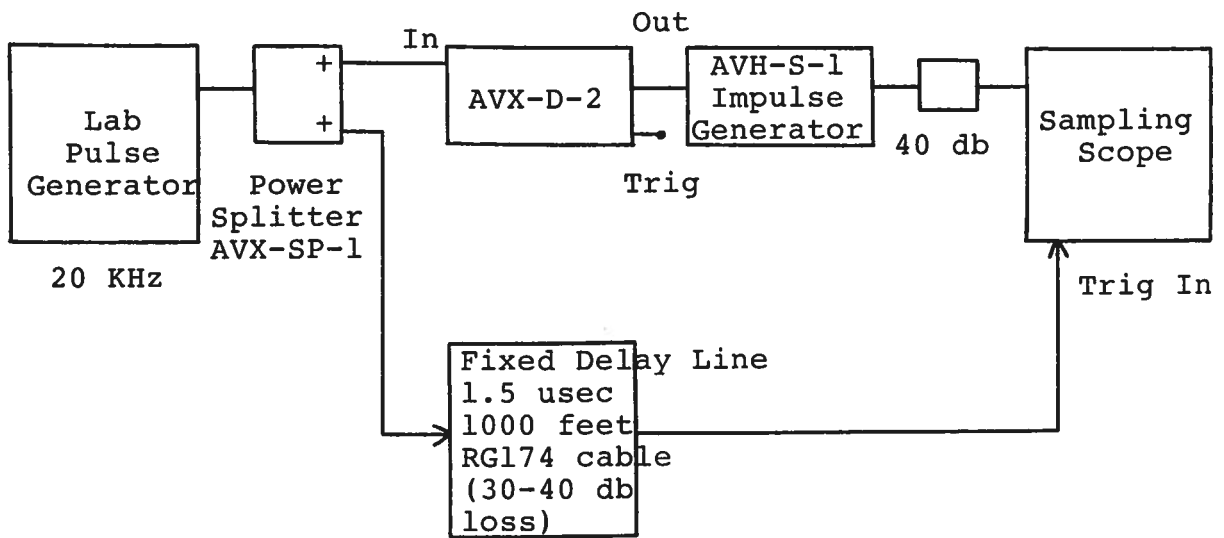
Lab Pulse Generator

20 KHz

+
+

Power Splitter AVX-SP-1

In

AVX-D-2

Out

Trig

AVH-S-1 Impulse Generator

40 db

Sampling Scope

Trig In

Fixed Delay Line 1.5 usec 1000 feet RG174 cable (30-40 db loss)